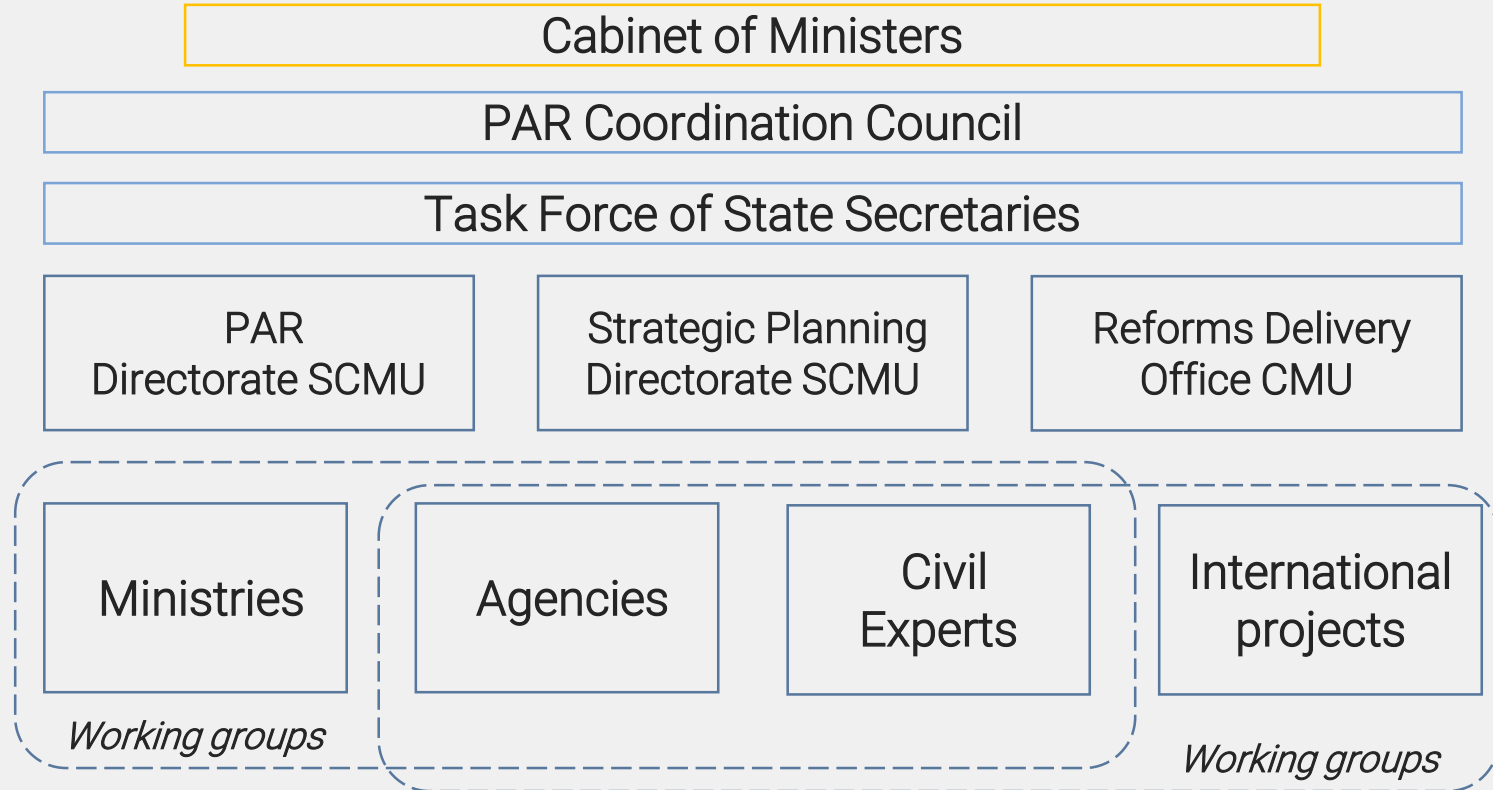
Cabinet of Ministers

PAR Coordination Council

Task Force of State Secretaries

PAR Directorate SCMU

Strategic Planning Directorate SCMU

Reforms Delivery Office CMU

Ministries

Agencies

Civil Experts

International projects

*Working groups*

*Working groups*